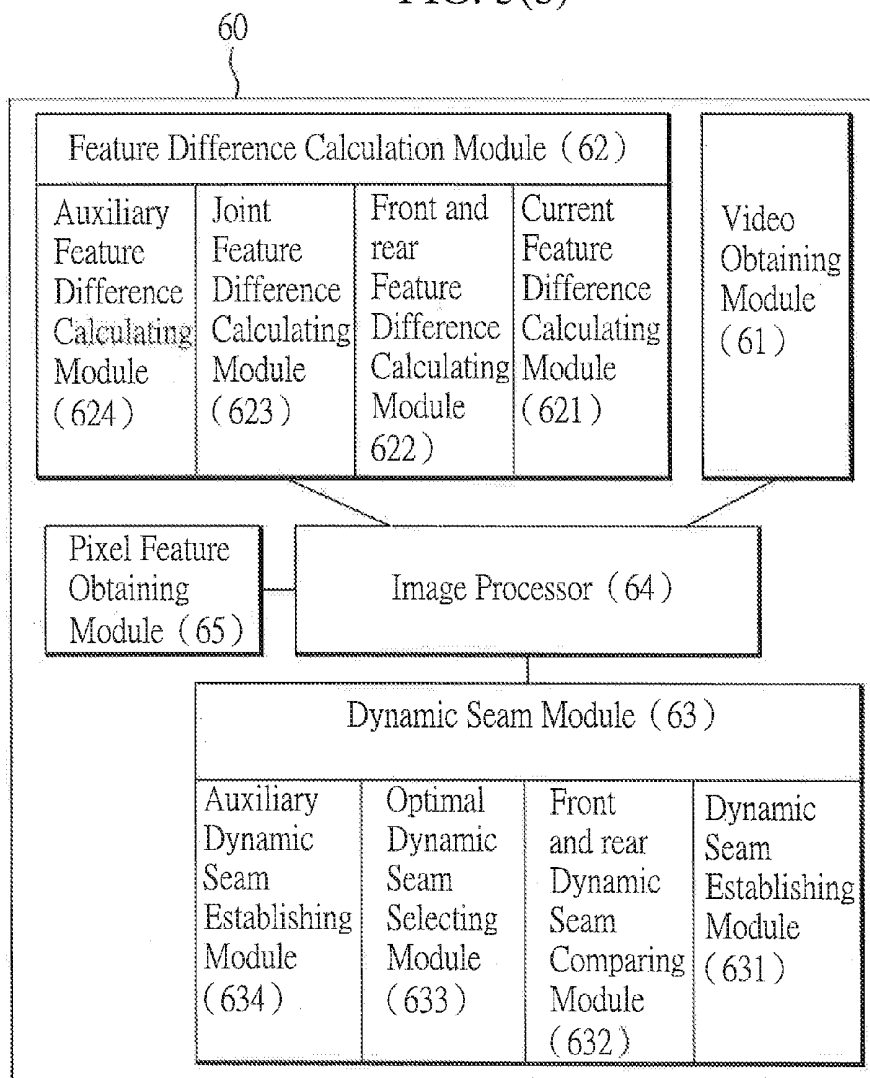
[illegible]

60

Feature Difference Calculation Module (62)

Auxiliary Feature Difference Calculating Module (624)

Joint Feature Difference Calculating Module (623)

Front and rear Feature Difference Calculating Module 622)

Current Feature Difference Calculating Module (621)

Video Obtaining Module (61)

Pixel Feature Obtaining Module (65)

Image Processor (64)

Dynamic Seam Module (63)

Auxiliary Dynamic Seam Establishing Module (634)

Optimal Dynamic Seam Selecting Module (633)

Front and rear Dynamic Seam Comparing Module (632)

Dynamic Seam Establishing Module (631)